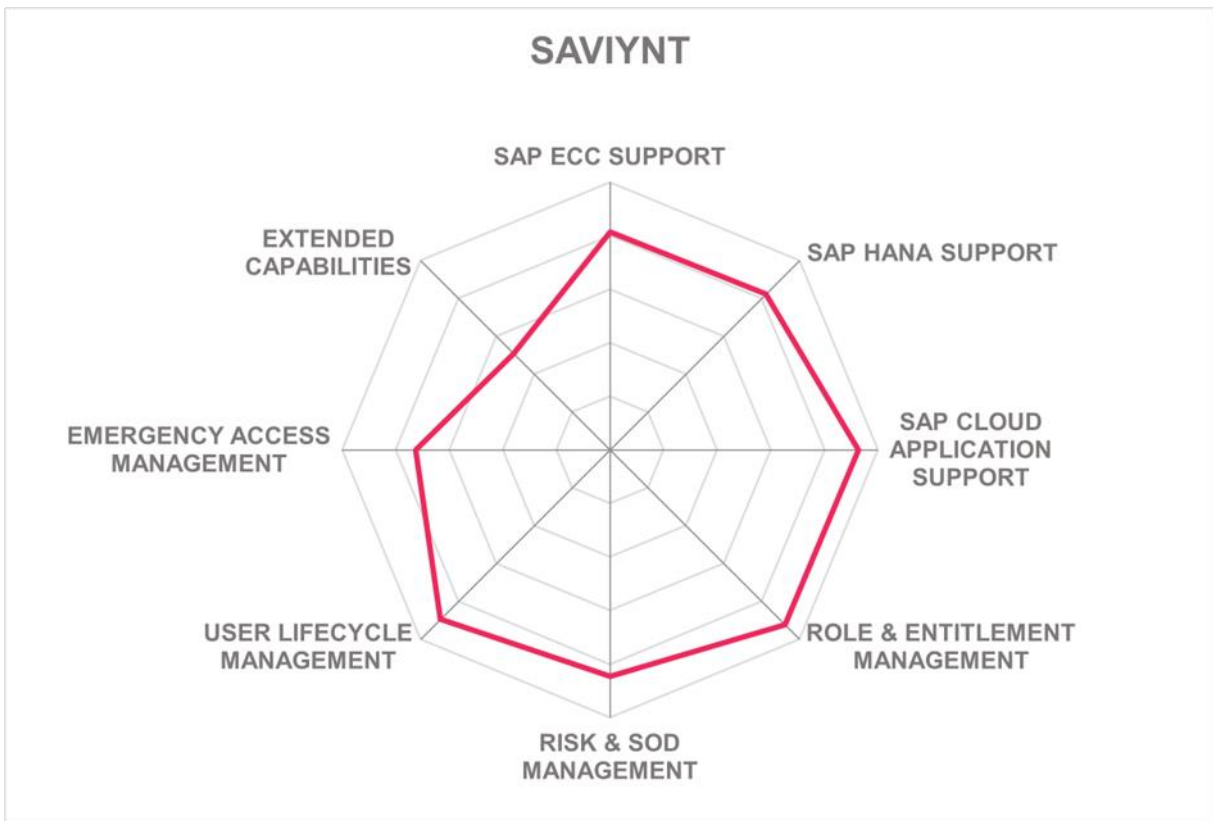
SAVIYNT

SAP ECC SUPPORT

SAP HANA SUPPORT

SAP CLOUD APPLICATION SUPPORT

ROLE & ENTITLEMENT MANAGEMENT

RISK & SOD MANAGEMENT

USER LIFECYCLE MANAGEMENT

EMERGENCY ACCESS MANAGEMENT

EXTENDED CAPABILITIES